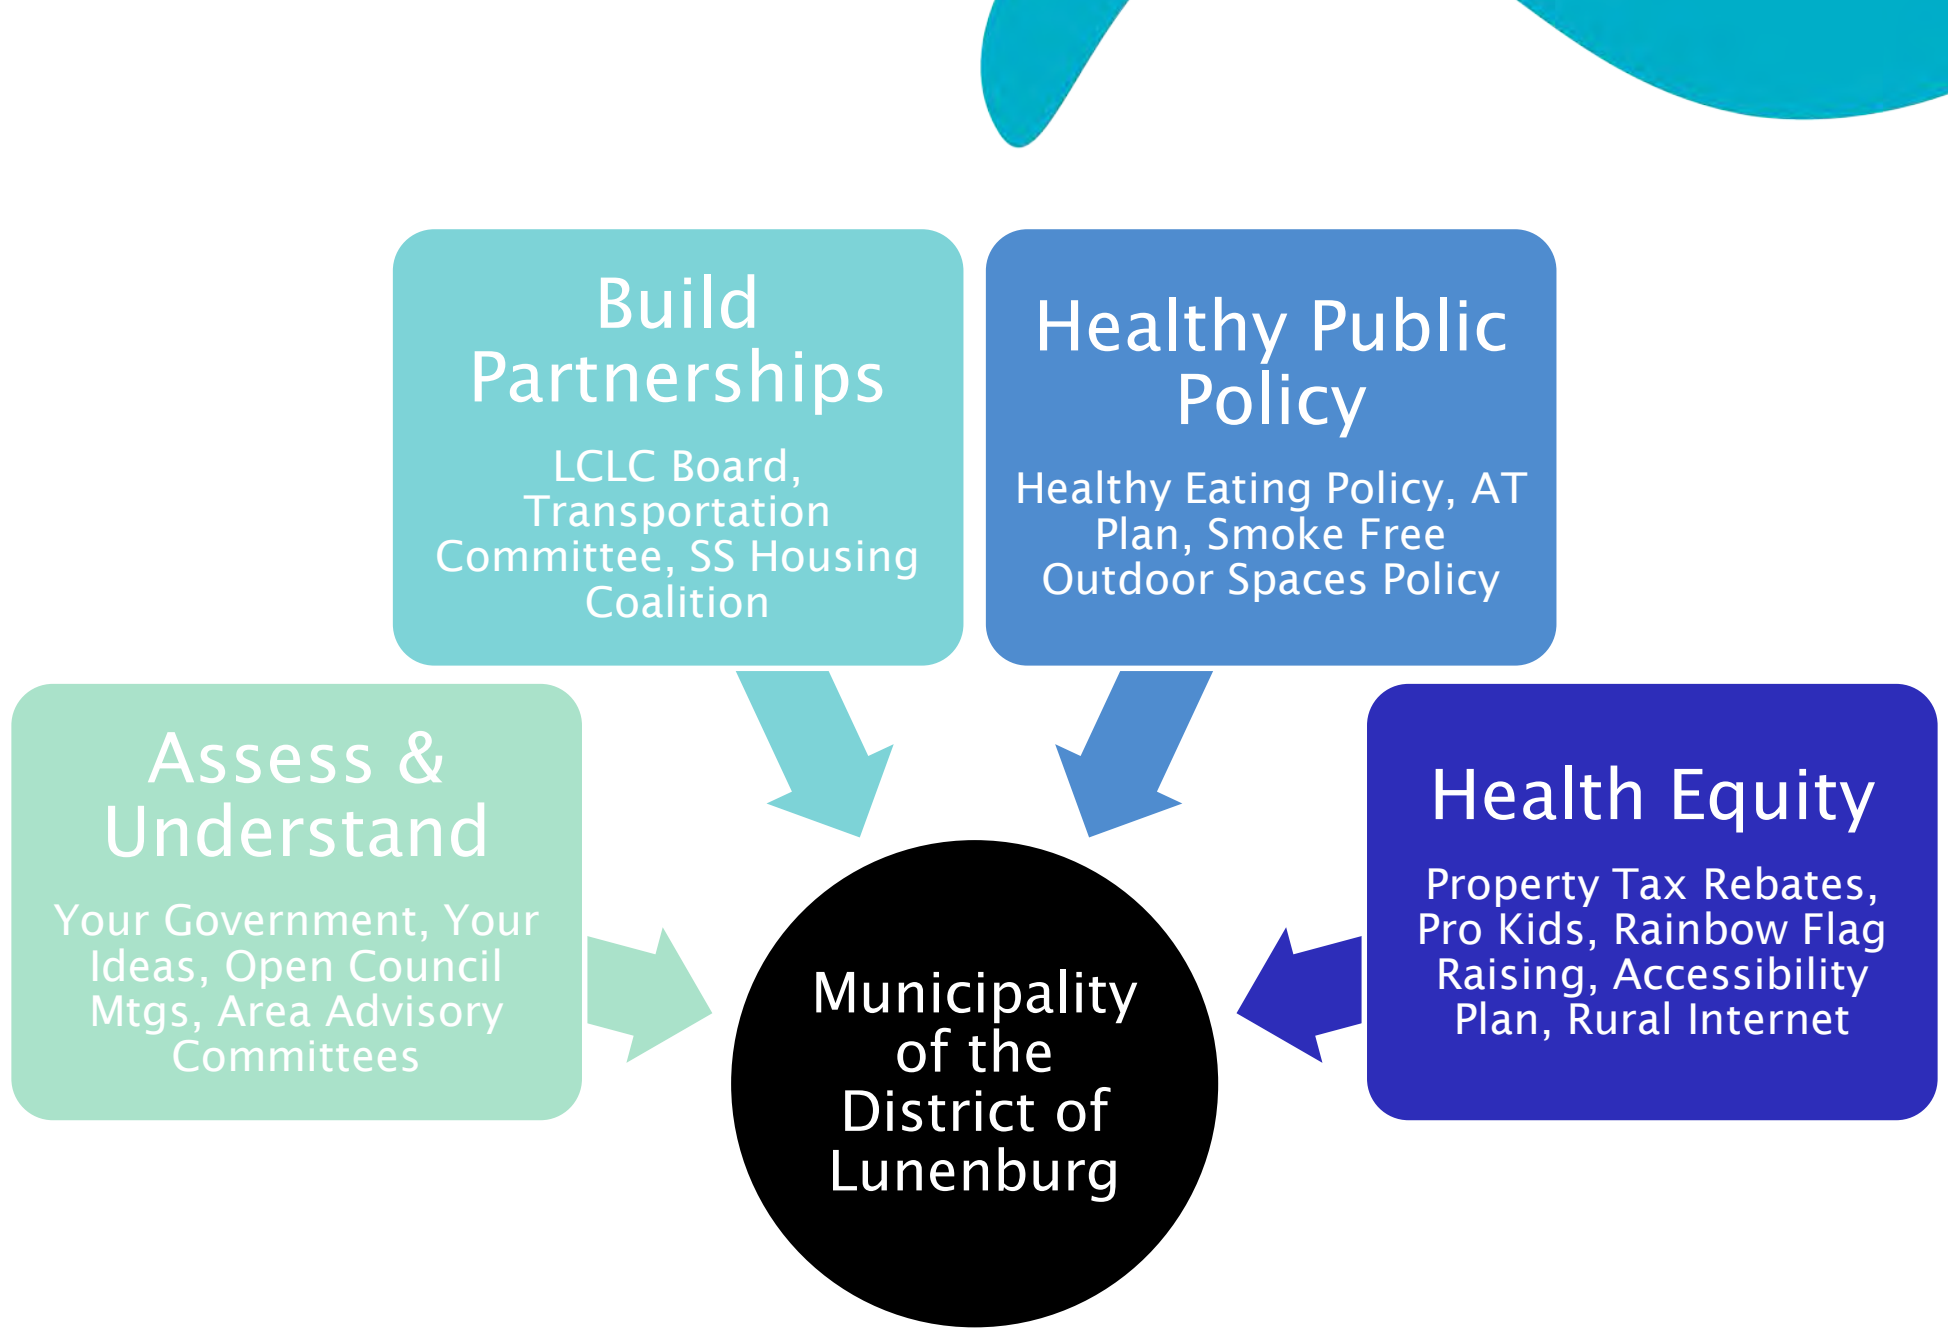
Build Partnerships

LCLC Board, Transportation Committee, SS Housing Coalition

Healthy Public Policy

Healthy Eating Policy, AT Plan, Smoke Free Outdoor Spaces Policy

Assess & Understand

Your Government, Your Ideas, Open Council Mtgs, Area Advisory Committees

Municipality of the District of Lunenburg

Health Equity

Property Tax Rebates, Pro Kids, Rainbow Flag Raising, Accessibility Plan, Rural Internet